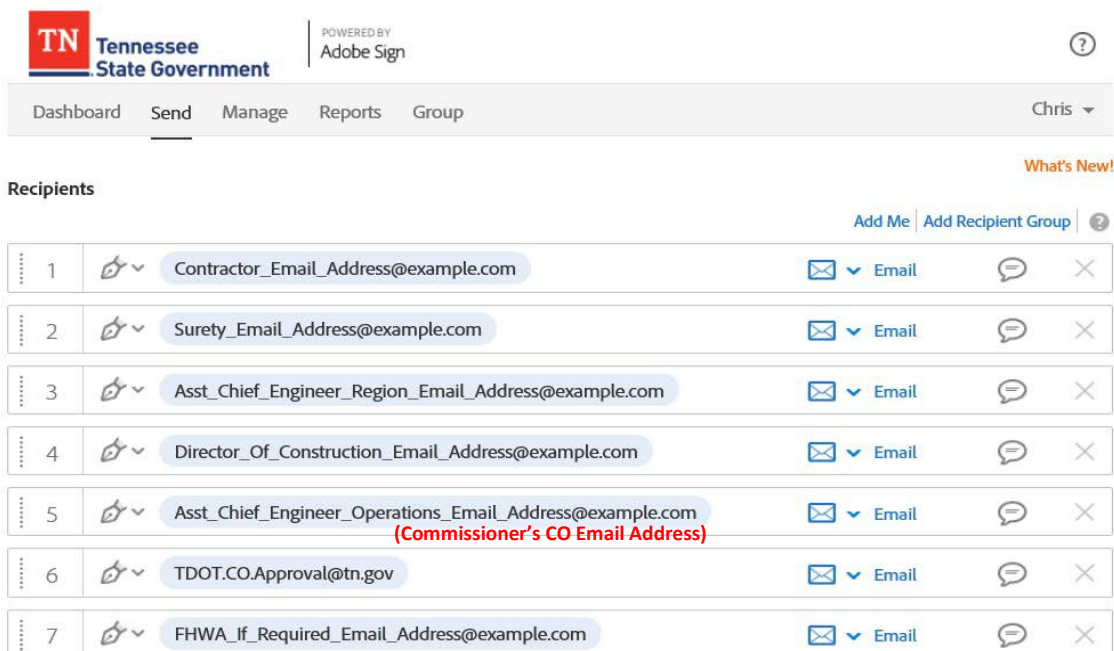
TN Tennessee State Government

POWERED BY
Adobe Sign

?

Dashboard Send Manage Reports Group

Chris

What's New!

Recipients

Add Me | Add Recipient Group

1 Contractor_Email_Address@example.com Email

2 Surety_Email_Address@example.com Email

3 Asst_Chief_Engineer_Region_Email_Address@example.com Email

4 Director_Of_Construction_Email_Address@example.com Email

5 Asst_Chief_Engineer_Operations_Email_Address@example.com Email
(Commissioner's CO Email Address)

6 TDOT.CO.Approval@tn.gov Email

7 FHWA_If_Required_Email_Address@example.com Email